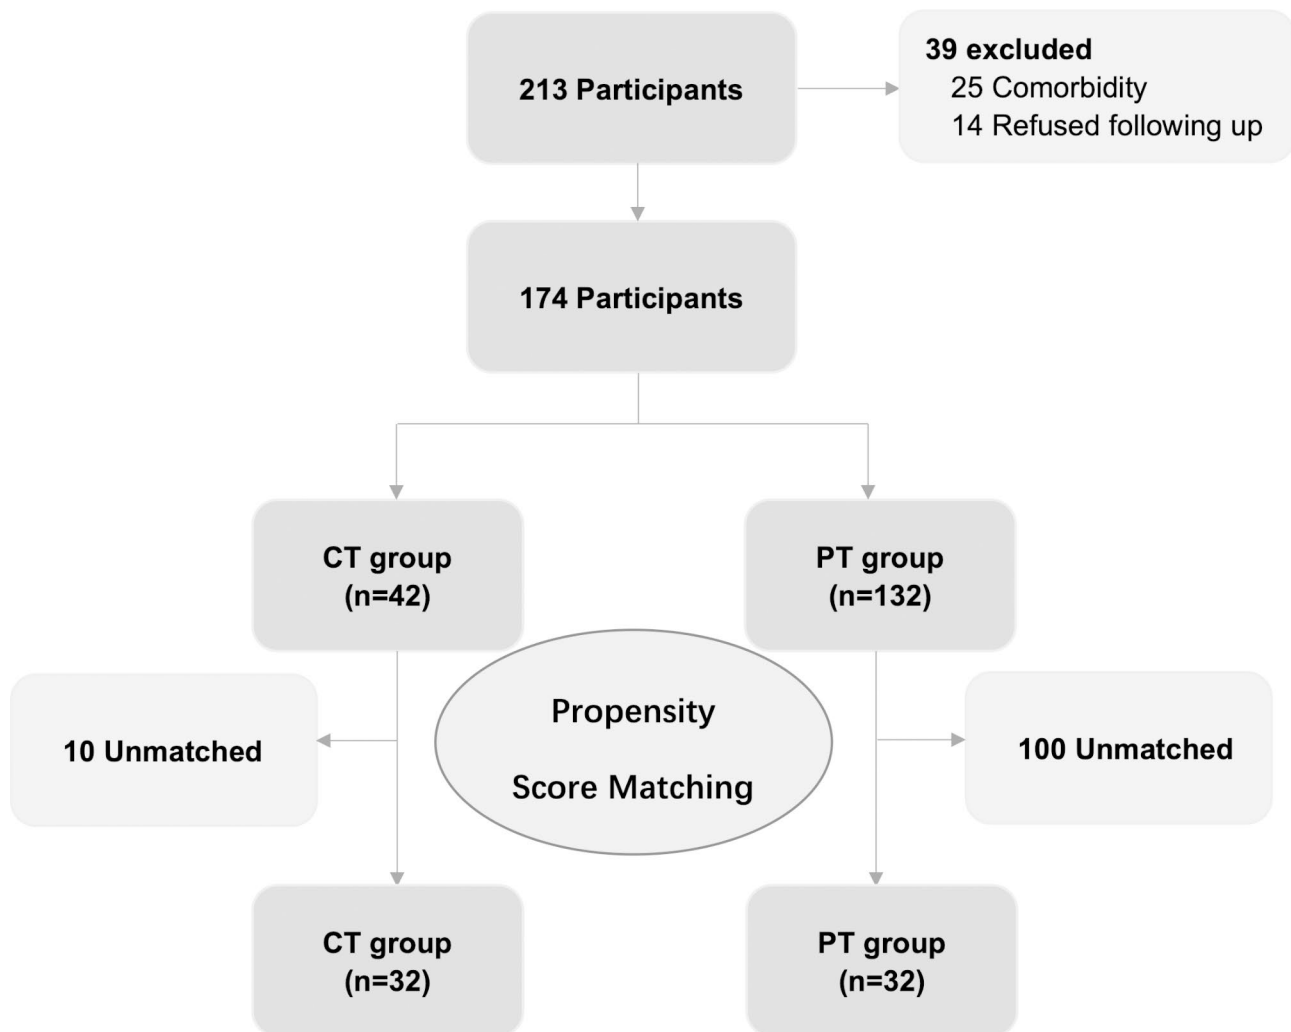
213 Participants

39 excluded
25 Comorbidity
14 Refused following up

174 Participants

CT group
(n=42)

PT group
(n=132)

10 Unmatched

Propensity
Score Matching

100 Unmatched

CT group
(n=32)

PT group
(n=32)